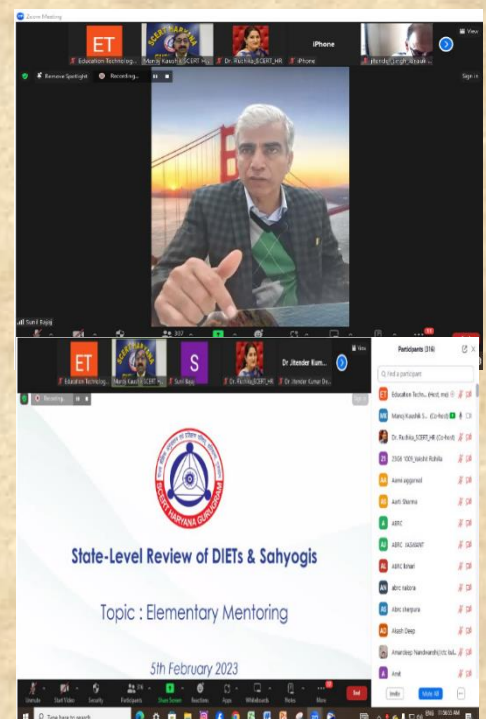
Zoom Meeting

ET

Education Technolog...

Manoj Kaushik SCERT HR

Dr. Ruchika SCERT HR

iPhone

Remove Spotlight

Recording...

Sunil Bajaj

ET

S

Dr Jitender Kum...

Education Technolog...

Manoj Kaushik SCERT HR

Sunil Bajaj

Dr. Ruchika SCERT HR

Dr Jitender Kumar Dr...

Recording...

Participants (316)

Find a participant

Education Techn... (Host, me)

Manoj Kaushik S... (Co-host)

Dr. Ruchika_SCERT_HR (Co-host)

Aarti Sharma

ABRC

ABRC YASHANT

Akash Deep

Amandeep Nandwani

Amit

Invite

Mute All

SCERT HARYANA GURUGRAM

State-Level Review of DIETs & Sahyogis

Topic : Elementary Mentoring

5th February 2023

Unmute

Start Video

Security

Participants

Share Screen

Reactions

Apps

Whiteboards

Notes

More

End

Type here to search